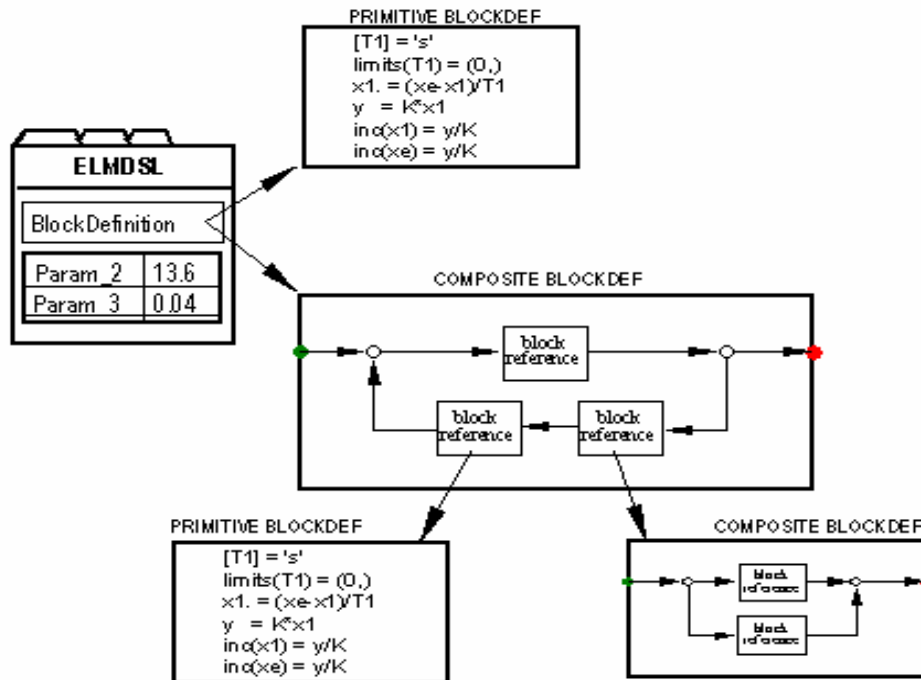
PRIMITIVE BLOCKDEF
[T1] = 's'
limits(T1) = (0,)
x1. = (xe-x1)/T1
y = K*x1
inc(x1) = y/K
inc(xe) = y/K

ELMDSL

BlockDefinition

| Param_2 | 13.6 |
|---|---|
| Param_3 | 0.04 |

COMPOSITE BLOCKDEF

block reference

block reference

block reference

PRIMITIVE BLOCKDEF
[T1] = 's'
limits(T1) = (0,)
x1. = (xe-x1)/T1
y = K*x1
inc(x1) = y/K
inc(xe) = y/K

COMPOSITE BLOCKDEF

block reference

block reference